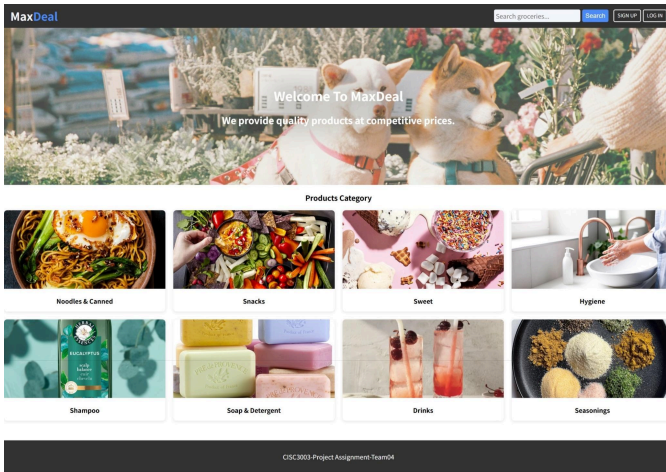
MaxDeal

Search groceries...

Search

SIGN UP

LOG IN

Welcome To MaxDeal

We provide quality products at competitive prices.

Products Category

Noodles & Canned

Snacks

Sweet

Hygiene

EUCALYPTUS

Shampoo

Soap & Detergent

Drinks

Seasonings

CISC3003-Project Assignment-Team04